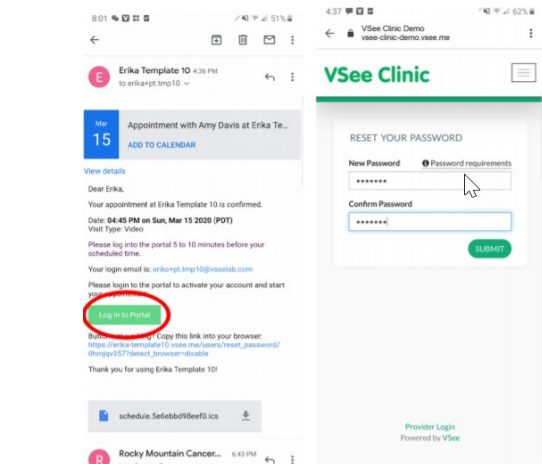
8:01 51%

E Erika Template 10 4:36 PM
to erika+pt.tmp10

Mar
15
Appointment with Amy Davis at Erika Te...
ADD TO CALENDAR

View details

Dear Erika,

Your appointment at Erika Template 10 is confirmed.

Date: 04:45 PM on Sun, Mar 15 2020 (PDT)
Visit Type: Video

Please log into the portal 5 to 10 minutes before your scheduled time.

Your login email is: erika+pt.tmp10@vseelab.com

Please login to the portal to activate your account and start your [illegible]

Log in to Portal

Button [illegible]? Copy this link into your browser:
https://erika-template10.vsee.me/users/reset_password/0hmjqv357?detect_browser=disable

Thank you for using Erika Template 10!

schedule.5e6ebbd98eef0.ics

R Rocky Mountain Cancer... 6:43 PM

4:37 62%
VSee Clinic Demo
vsee-clinic-demo.vsee.me

VSee Clinic

RESET YOUR PASSWORD

New Password
Password requirements
•••••••

Confirm Password
•••••••

SUBMIT

Provider Login
Powered by VSee